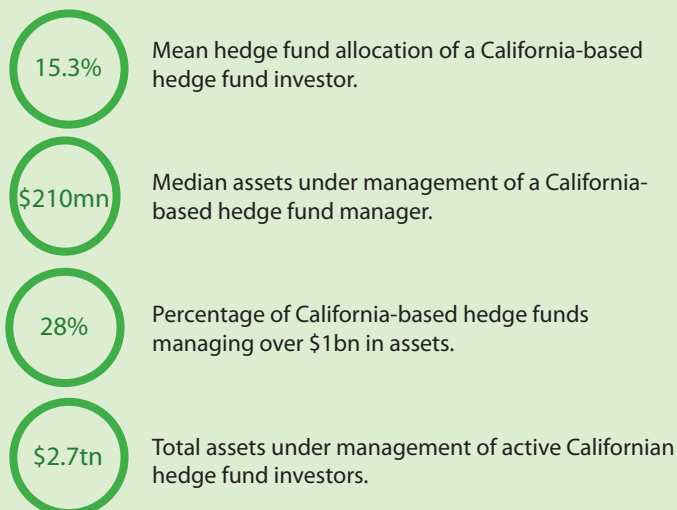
15.3%

Mean hedge fund allocation of a California-based hedge fund investor.

$210mn

Median assets under management of a California-based hedge fund manager.

28%

Percentage of California-based hedge funds managing over $1bn in assets.

$2.7tn

Total assets under management of active Californian hedge fund investors.